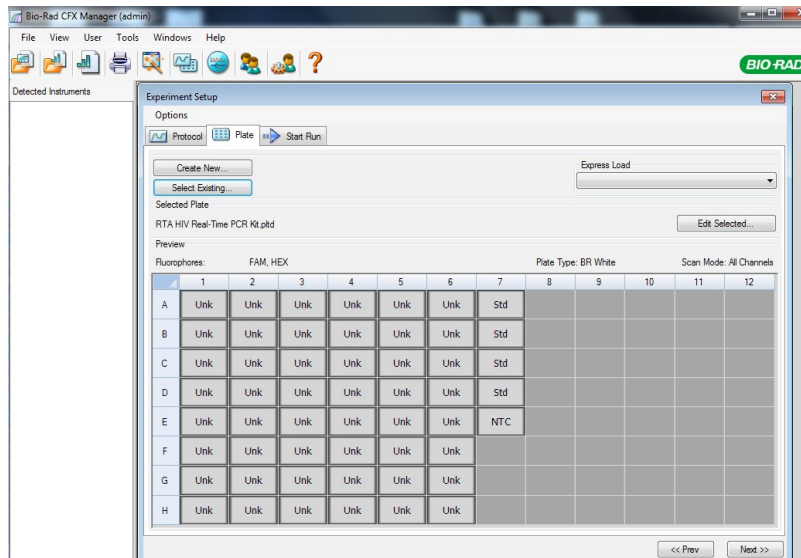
Bio-Rad CFX Manager (admin)

File View User Tools Windows Help

BIO-RAD

Detected Instruments

Experiment Setup

Options

Protocol Plate Start Run

Create New...

Select Existing...

Express Load

Selected Plate

RTA HIV Real-Time PCR Kit.pltd

Edit Selected...

Preview

Fluorophores: FAM, HEX

Plate Type: BR White

Scan Mode: All Channels

| | 1 | 2 | 3 | 4 | 5 | 6 | 7 | 8 | 9 | 10 | 11 | 12 |
|---|---|---|---|---|---|---|---|---|---|---|---|---|
| A | Unk | Unk | Unk | Unk | Unk | Unk | Std | | | | | |
| B | Unk | Unk | Unk | Unk | Unk | Unk | Std | | | | | |
| C | Unk | Unk | Unk | Unk | Unk | Unk | Std | | | | | |
| D | Unk | Unk | Unk | Unk | Unk | Unk | Std | | | | | |
| E | Unk | Unk | Unk | Unk | Unk | Unk | NTC | | | | | |
| F | Unk | Unk | Unk | Unk | Unk | Unk | | | | | | |
| G | Unk | Unk | Unk | Unk | Unk | Unk | | | | | | |
| H | Unk | Unk | Unk | Unk | Unk | Unk | | | | | | |

<< Prev

Next >>